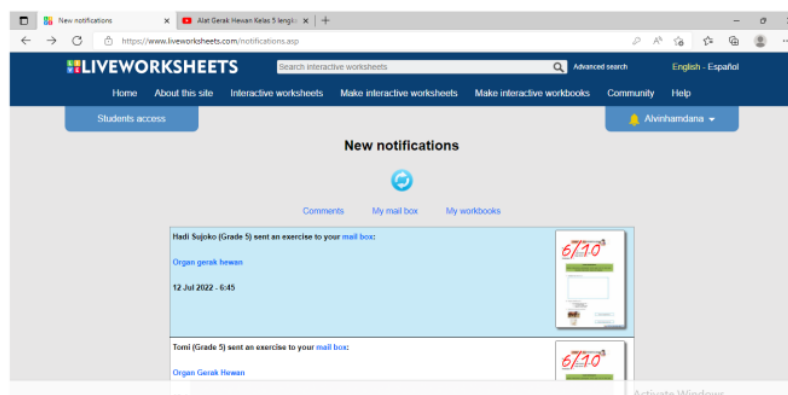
New notifications ×
Alat Gerak Hewan Kelas 5 lengk ×
+
https://www.liveworksheets.com/notifications.asp

LIVEWORKSHEETS
Search interactive worksheets
Advanced search
English - Español

Home About this site Interactive worksheets Make interactive worksheets Make interactive workbooks Community Help

Students access
Alvinhamdana

New notifications

Comments My mail box My workbooks

Hadi Sujoko (Grade 5) sent an exercise to your mail box:

Organ gerak hewan

12 Jul 2022 - 6:45

6/10

Tomi (Grade 5) sent an exercise to your mail box:

Organ Gerak Hewan

6/10

Activate Windows